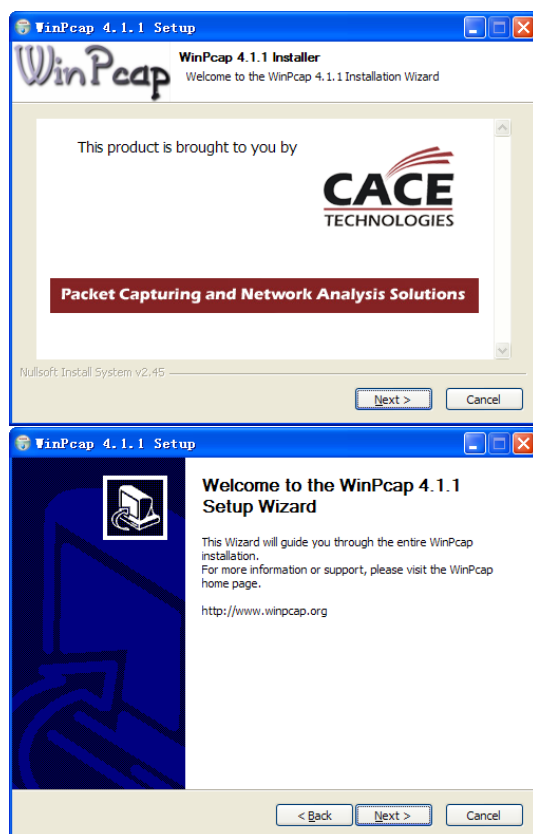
WinPcap 4.1.1 Setup

WinPcap

WinPcap 4.1.1 Installer
Welcome to the WinPcap 4.1.1 Installation Wizard

This product is brought to you by

CACE
TECHNOLOGIES

Packet Capturing and Network Analysis Solutions

Nullsoft Install System v2.45

Next >
Cancel

WinPcap 4.1.1 Setup

Welcome to the WinPcap 4.1.1 Setup Wizard

This Wizard will guide you through the entire WinPcap installation.
For more information or support, please visit the WinPcap home page.

http://www.winpcap.org

< Back
Next >
Cancel